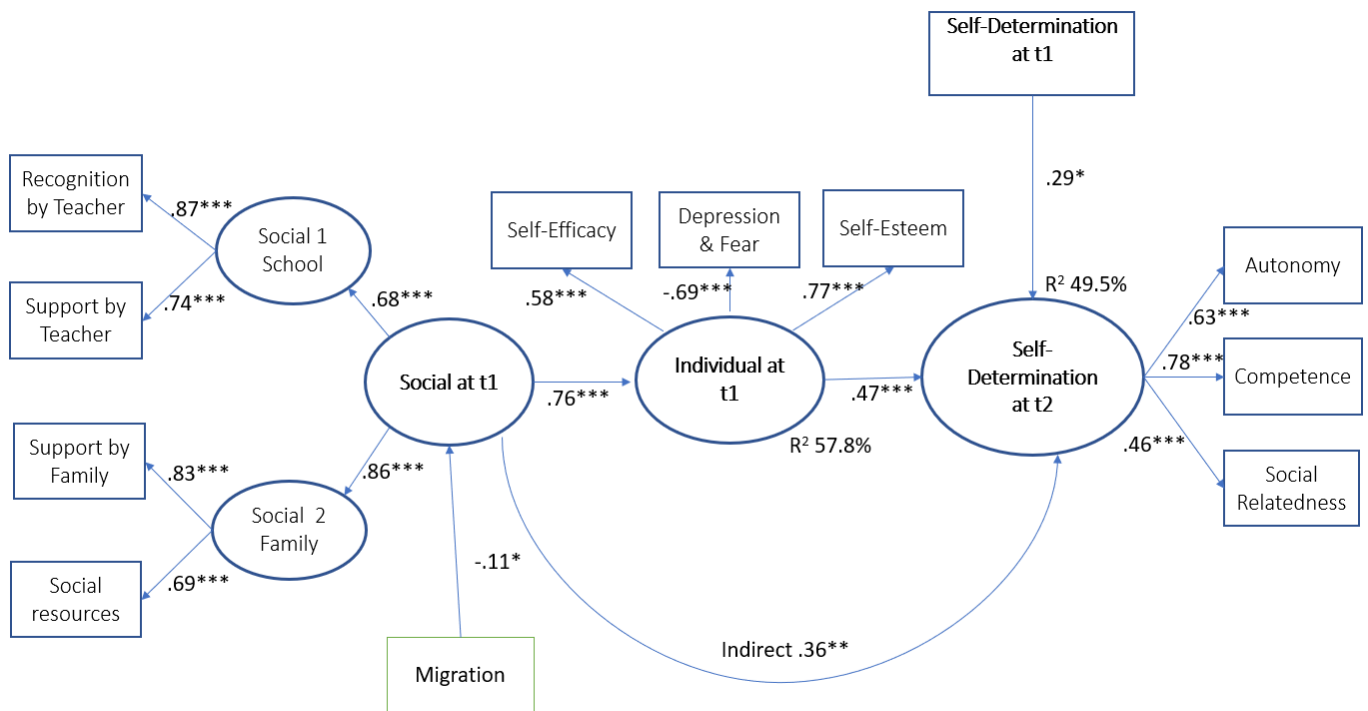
Self-Determination at t1

.29*

Recognition by Teacher

.87***

Social 1 School

Support by Teacher

.74***

.68***

Self-Efficacy

Depression & Fear

Self-Esteem

.58***

-.69***

.77***

R² 49.5%

Autonomy

.63***

Social at t1

.76***

Individual at t1

.47***

Self-Determination at t2

.78***

Competence

R² 57.8%

.46***

Support by Family

.83***

.86***

Social 2 Family

Social Relatedness

Social resources

.69***

-.11*

Indirect .36**

Migration